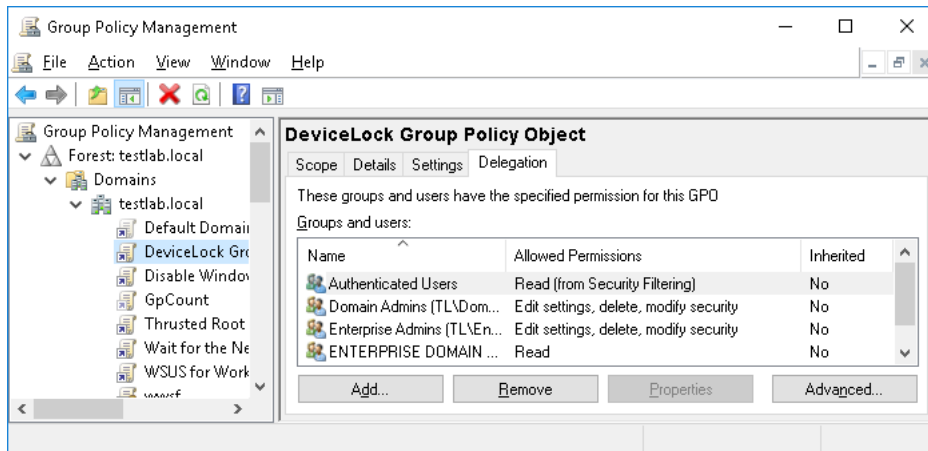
Group Policy Management

File Action View Window Help

Group Policy Management
Forest: testlab.local
Domains
testlab.local
Default Domai
DeviceLock Gr
Disable Windo
GpCount
Thrusted Root
Wait for the Ne
WSUS for Work
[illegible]

DeviceLock Group Policy Object

Scope Details Settings Delegation

These groups and users have the specified permission for this GPO

Groups and users:

| Name | Allowed Permissions | Inherited |
|---|---|---|
| Authenticated Users | Read (from Security Filtering) | No |
| Domain Admins (TL\Dom... | Edit settings, delete, modify security | No |
| Enterprise Admins (TL\En... | Edit settings, delete, modify security | No |
| ENTERPRISE DOMAIN ... | Read | No |

Add... Remove Properties Advanced...